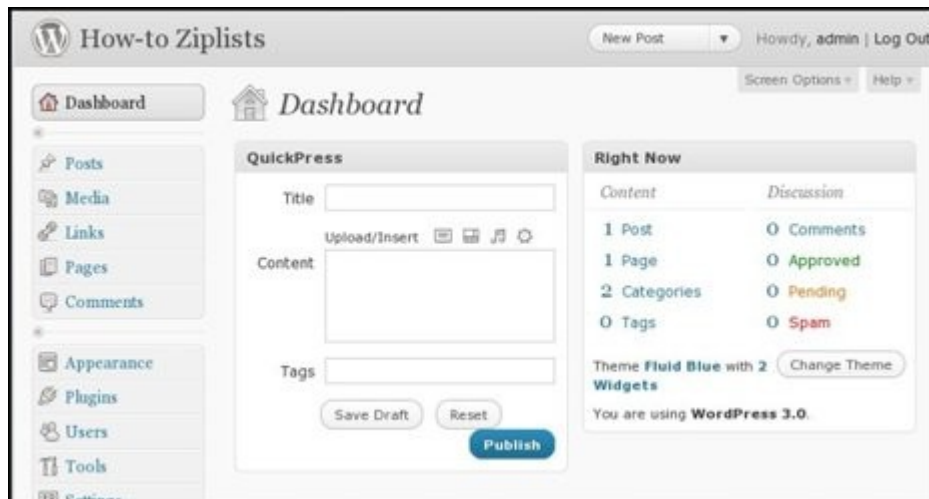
How-to Ziplists

New Post

Howdy, admin | Log Out

Screen Options

Help

Dashboard

Posts

Media

Links

Pages

Comments

Appearance

Plugins

Users

Tools

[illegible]

Dashboard

QuickPress

Title

Upload/Insert

Content

Tags

Save Draft

Reset

Publish

Right Now

| Content | Discussion |
|---|---|
| 1 Post | 0 Comments |
| 1 Page | 0 Approved |
| 2 Categories | 0 Pending |
| 0 Tags | 0 Spam |

Theme **Fluid Blue** with 2 **Widgets**

Change Theme

You are using **WordPress 3.0**.